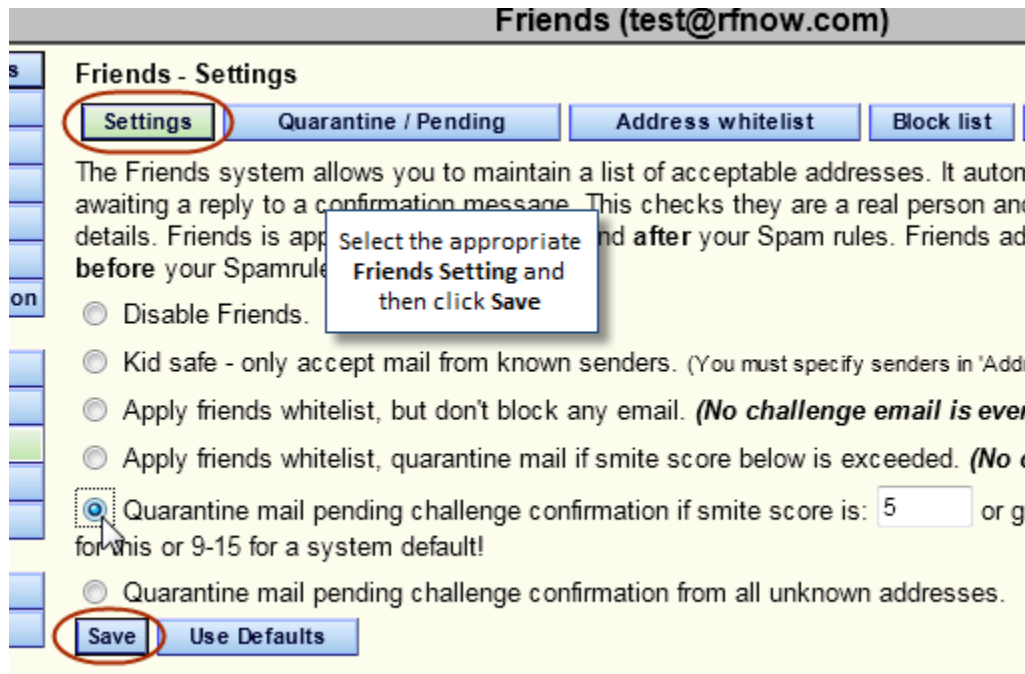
Friends (test@rfnow.com)

s

on

Friends - Settings

Settings | Quarantine / Pending | Address whitelist | Block list

The Friends system allows you to maintain a list of acceptable addresses. It auton awaiting a reply to a confirmation message. This checks they are a real person and details. Friends is app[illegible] nd **after** your Spam rules. Friends ad **before** your Spamrule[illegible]

Select the appropriate **Friends Setting** and then click **Save**

Disable Friends.

Kid safe - only accept mail from known senders. (You must specify senders in 'Add

Apply friends whitelist, but don't block any email. ***(No challenge email is ever***

Apply friends whitelist, quarantine mail if smite score below is exceeded. ***(No c***

Quarantine mail pending challenge confirmation if smite score is: 5 or g for this or 9-15 for a system default!

Quarantine mail pending challenge confirmation from all unknown addresses.

Save | Use Defaults